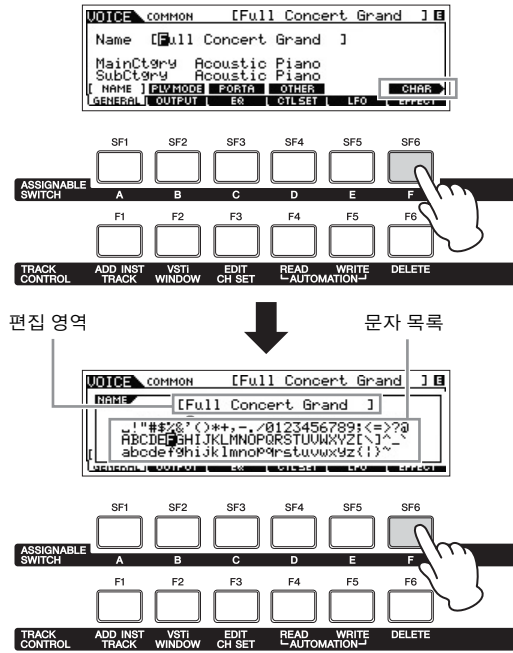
VOICE COMMON [Full Concert Grand ] E

Name [Full Concert Grand ]

MainCtgry Acoustic Piano
SubCtgry Acoustic Piano

[ NAME ] PLY MODE PORTA OTHER CHAR
GENERAL OUTPUT EQ CTL SET LFO EFFECT

SF1 SF2 SF3 SF4 SF5 SF6
ASSIGNABLE SWITCH A B C D E F

F1 F2 F3 F4 F5 F6
TRACK CONTROL ADD INST TRACK VSTi WINDOW EDIT CH SET READ WRITE AUTOMATION DELETE

편집 영역

문자 목록

VOICE COMMON [Full Concert Grand ] E

NAME [Full Concert Grand ]

␣!"#$%&'()*+,-./0123456789:;<=>?@
ABCDEFGHIJKLMNOPQRSTUVWXYZ[\]^_`
abcdefghijklmnopqrstuvwxyz{|}~

GENERAL OUTPUT EQ CTL SET LFO EFFECT

SF1 SF2 SF3 SF4 SF5 SF6
ASSIGNABLE SWITCH A B C D E F

F1 F2 F3 F4 F5 F6
TRACK CONTROL ADD INST TRACK VSTi WINDOW EDIT CH SET READ WRITE AUTOMATION DELETE